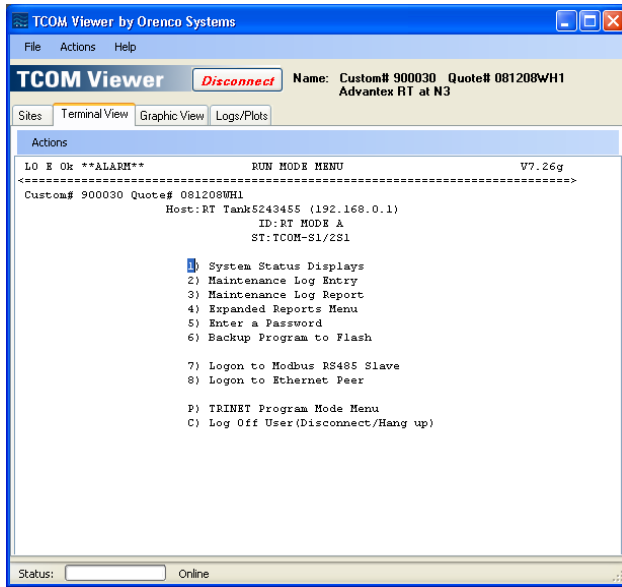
TCOM Viewer by Orenco Systems

File Actions Help

TCOM Viewer Disconnect Name: Custom# 900030 Quote# 081208WH1 Advantex RT at N3

Sites Terminal View Graphic View Logs/Plots

Actions

L0 E Ok **ALARM** RUN MODE MENU V7.26g
<==================================================================>
Custom# 900030 Quote# 081208WH1
Host:RT Tank5243455 (192.168.0.1)
ID:RT MODE A
ST:TCOM-S1/2S1

1) System Status Displays
2) Maintenance Log Entry
3) Maintenance Log Report
4) Expanded Reports Menu
5) Enter a Password
6) Backup Program to Flash

7) Logon to Modbus RS485 Slave
8) Logon to Ethernet Peer

P) TRINET Program Mode Menu
C) Log Off User(Disconnect/Hang up)

Status: Online